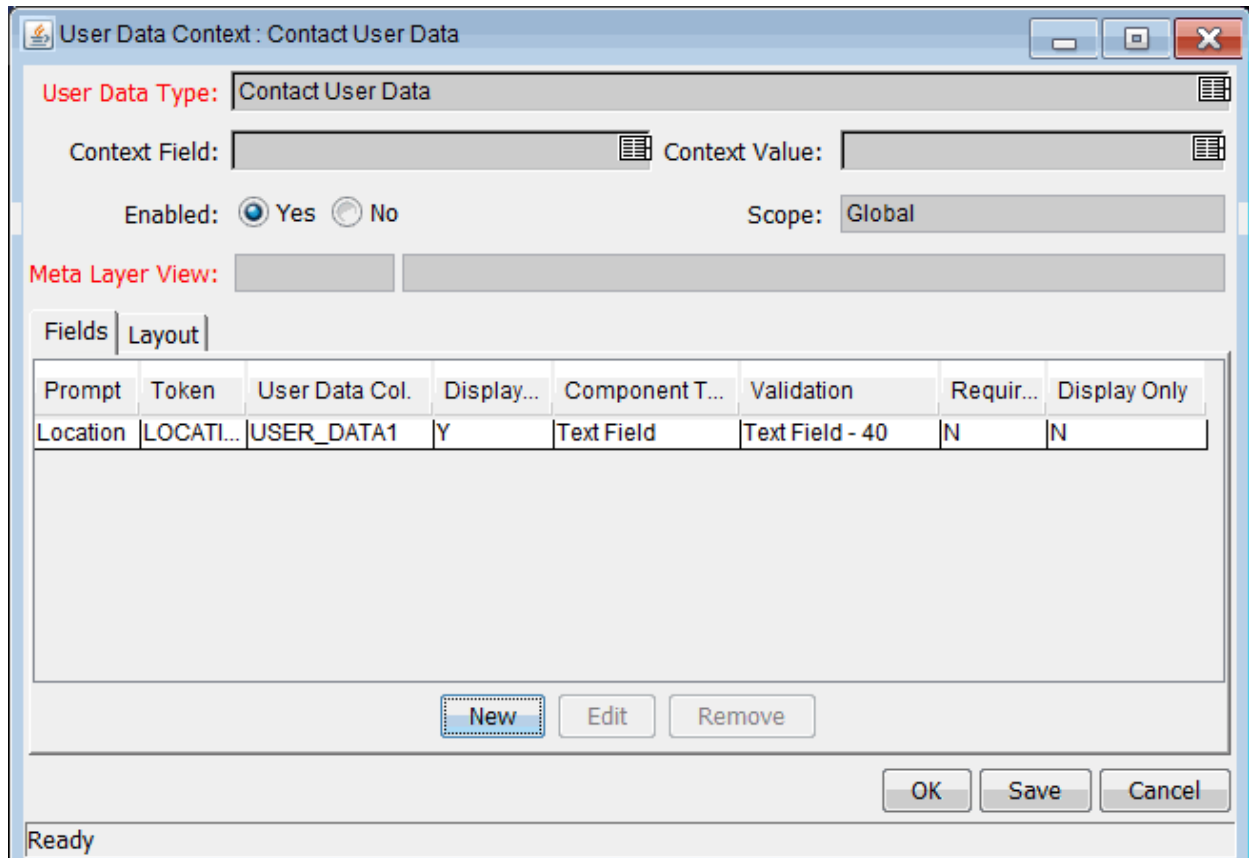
User Data Context : Contact User Data

User Data Type: Contact User Data

Context Field:

Context Value:

Enabled: Yes No

Scope: Global

Meta Layer View:

Fields Layout

| Prompt | Token | User Data Col. | Display... | Component T... | Validation | Requir... | Display Only |
|---|---|---|---|---|---|---|---|
| Location | LOCATI... | USER_DATA1 | Y | Text Field | Text Field - 40 | N | N |

New Edit Remove

OK Save Cancel

Ready